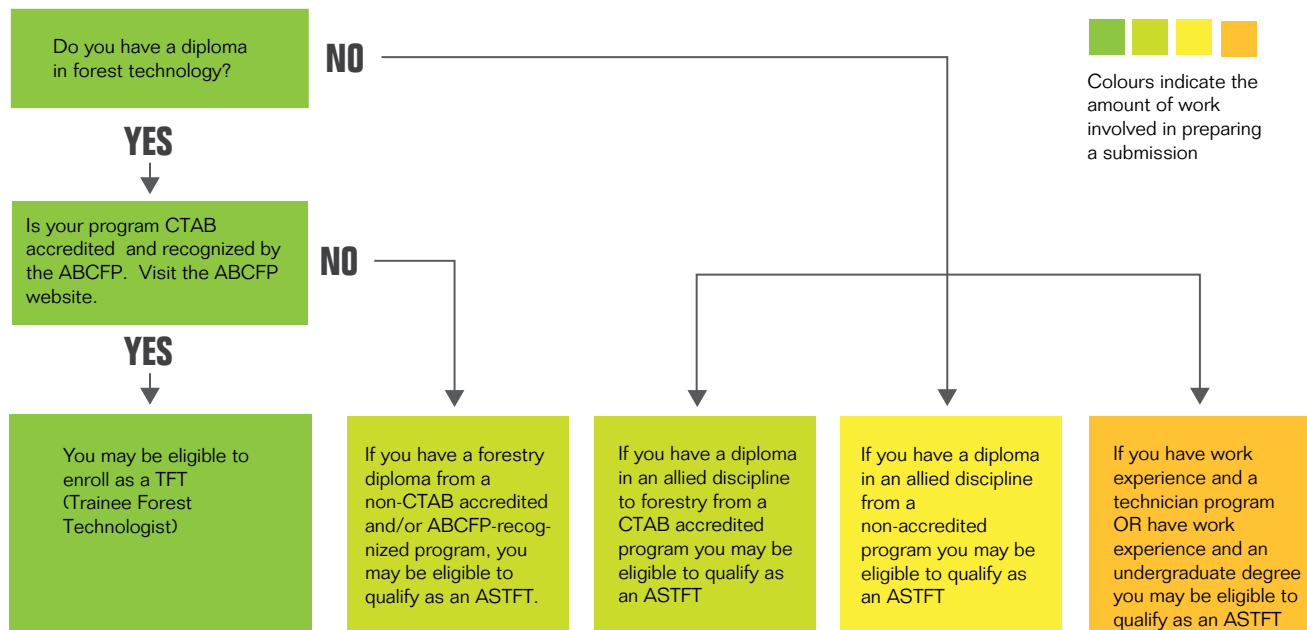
Do you have a diploma in forest technology?

NO

Colours indicate the amount of work involved in preparing a submission

YES

Is your program CTAB accredited and recognized by the ABCFP. Visit the ABCFP website.

NO

YES

You may be eligible to enroll as a TFT (Trainee Forest Technologist)

If you have a forestry diploma from a non-CTAB accredited and/or ABCFP-recognized program, you may be eligible to qualify as an ASTFT.

If you have a diploma in an allied discipline to forestry from a CTAB accredited program you may be eligible to qualify as an ASTFT

If you have a diploma in an allied discipline from a non-accredited program you may be eligible to qualify as an ASTFT

If you have work experience and a technician program OR have work experience and an undergraduate degree you may be eligible to qualify as an ASTFT